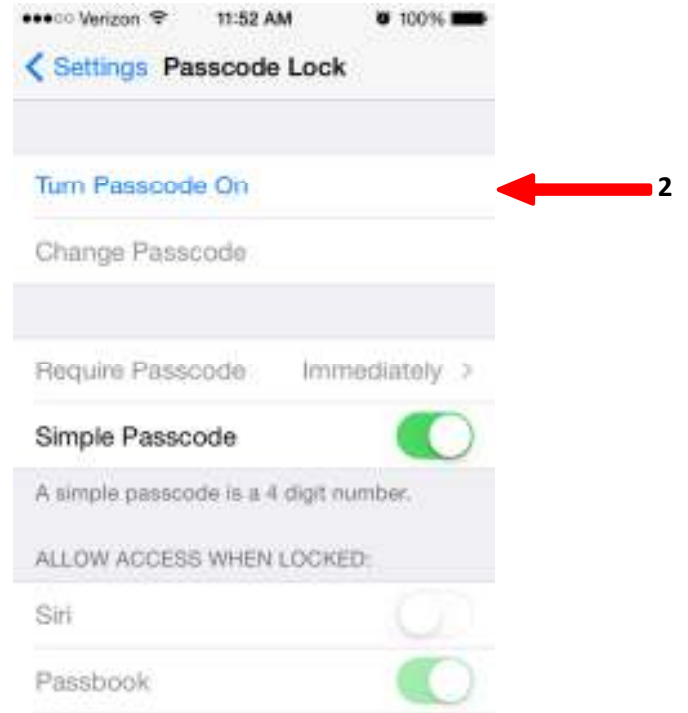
●●●○○ Verizon 11:52 AM 100%

< Settings Passcode Lock

Turn Passcode On

2

Change Passcode

Require Passcode Immediately >

Simple Passcode

A simple passcode is a 4 digit number.

ALLOW ACCESS WHEN LOCKED:

Siri

Passbook